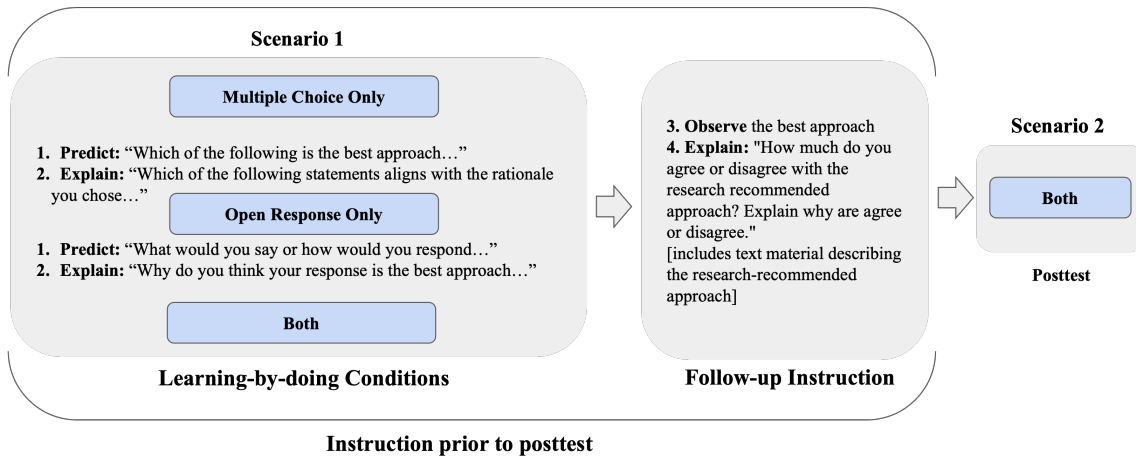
Scenario 1

Multiple Choice Only

1. Predict: "Which of the following is the best approach…"
2. Explain: "Which of the following statements aligns with the rationale you chose…"

Open Response Only

1. Predict: "What would you say or how would you respond…"
2. Explain: "Why do you think your response is the best approach…"

Both

Learning-by-doing Conditions

3. Observe the best approach
4. Explain: "How much do you agree or disagree with the research recommended approach? Explain why are agree or disagree."
[includes text material describing the research-recommended approach]

Follow-up Instruction

Scenario 2

Both

Posttest

Instruction prior to posttest